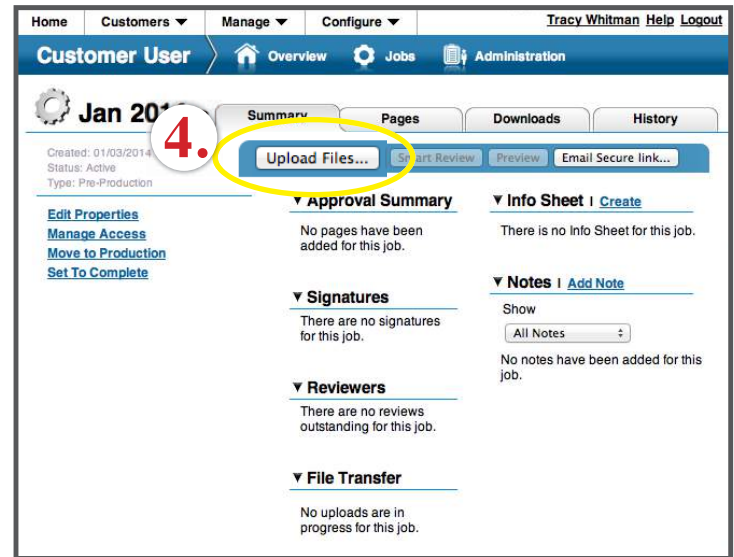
Home Customers ▼ Manage ▼ Configure ▼ Tracy Whitman Help Logout

Customer User Overview Jobs Administration

Jan 201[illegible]

Summary Pages Downloads History

4.

Created: 01/03/2014
Status: Active
Type: Pre-Production

Upload Files... Smart Review Preview Email Secure link...

Edit Properties
Manage Access
Move to Production
Set To Complete

▼ Approval Summary

No pages have been added for this job.

▼ Signatures

There are no signatures for this job.

▼ Reviewers

There are no reviews outstanding for this job.

▼ File Transfer

No uploads are in progress for this job.

▼ Info Sheet | Create

There is no Info Sheet for this job.

▼ Notes | Add Note

Show

All Notes

No notes have been added for this job.